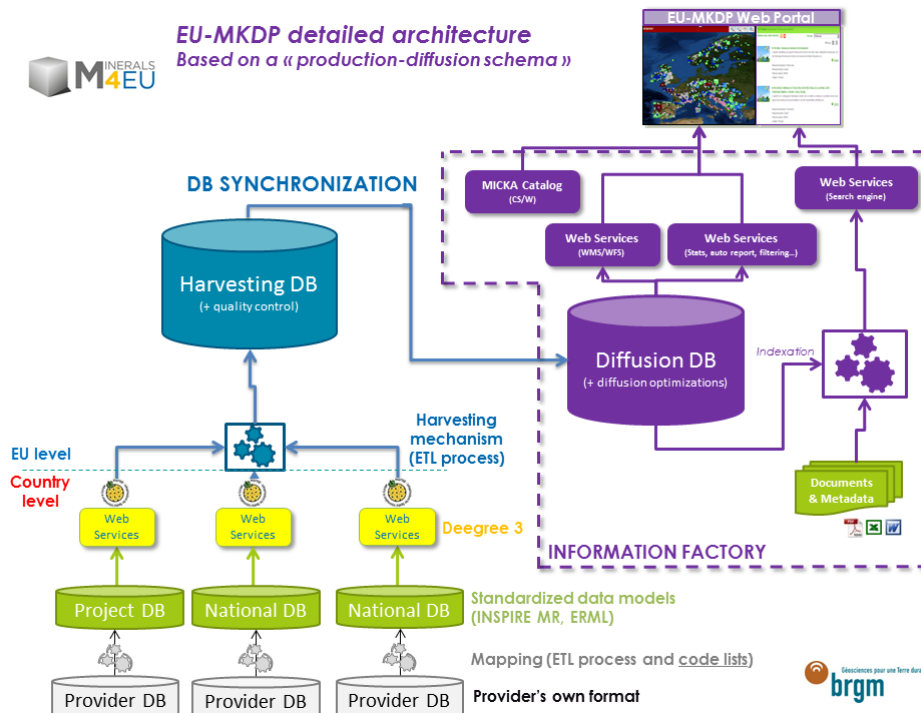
EU-MKDP detailed architecture
Based on a « production-diffusion schema »

MINERALS 4 EU

EU-MKDP Web Portal

DB SYNCHRONIZATION

MICKA Catalog
(CS/W)

Web Services
(WMS/WFS)

Web Services
(Stats, auto report, filtering…)

Web Services
(Search engine)

Harvesting DB
(+ quality control)

Diffusion DB
(+ diffusion optimizations)

Indexation

Harvesting mechanism (ETL process)

EU level

Country level

Documents & Metadata

Web Services

Web Services

Web Services

Deegree 3

INFORMATION FACTORY

Project DB

National DB

National DB

Standardized data models (INSPIRE MR, ERML)

Mapping (ETL process and code lists)

Provider DB

Provider DB

Provider DB

Provider's own format

Géosciences pour une Terre dura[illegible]
brgm